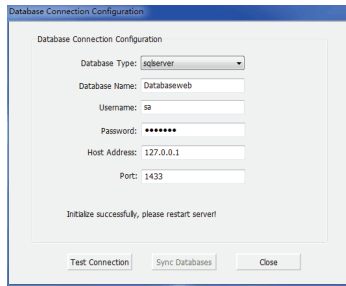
Database Connection Configuration

Database Connection Configuration

Database Type: sqlserver

Database Name: Databaseweb

Username: sa

Password: •••••••

Host Address: 127.0.0.1

Port: 1433

Initialize successfully, please restart server!

Test Connection

Sync Databases

Close